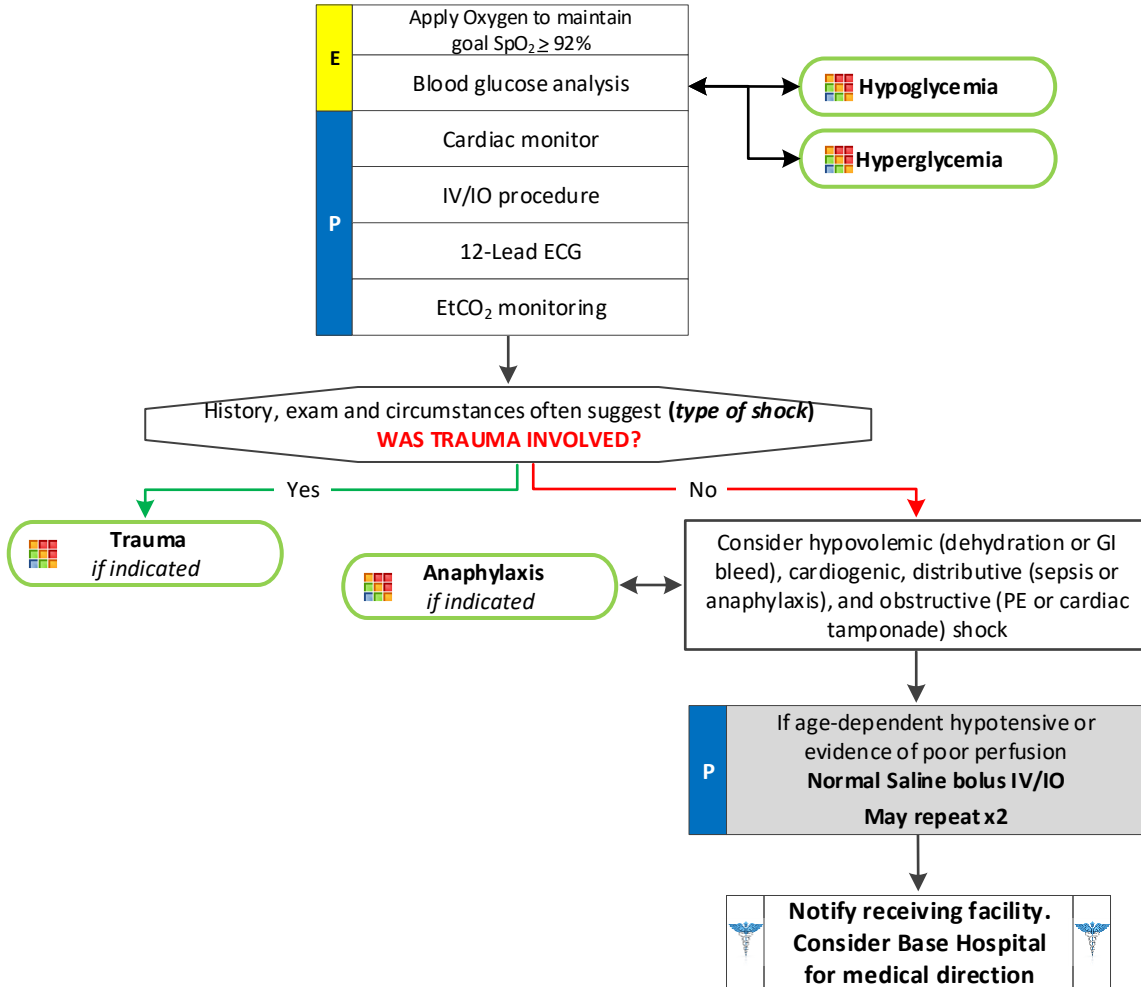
E

Apply Oxygen to maintain goal $SpO_2 \geq 92\%$

Blood glucose analysis

Hypoglycemia

Hyperglycemia

P

Cardiac monitor

IV/IO procedure

12-Lead ECG

$EtCO_2$ monitoring

History, exam and circumstances often suggest (*type of shock*)
WAS TRAUMA INVOLVED?

Yes

No

Trauma
*if indicated*

Anaphylaxis
*if indicated*

Consider hypovolemic (dehydration or GI bleed), cardiogenic, distributive (sepsis or anaphylaxis), and obstructive (PE or cardiac tamponade) shock

P

If age-dependent hypotensive or evidence of poor perfusion
**Normal Saline bolus IV/IO**
**May repeat x2**

**Notify receiving facility. Consider Base Hospital for medical direction**